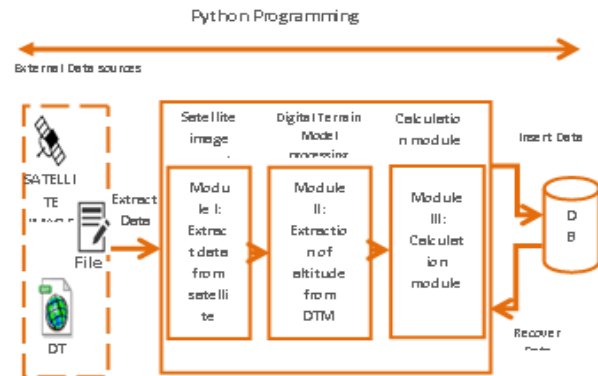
Python Programming

External Data sources

SATELLITE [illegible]

DT

File

Extract Data

Satellite image

Digital Terrain Model processing

Calculation module

Module I: Extract data from satellite

Module II: Extraction of altitude from DTM

Module III: Calculation module

Insert Data

DB

Recover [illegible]